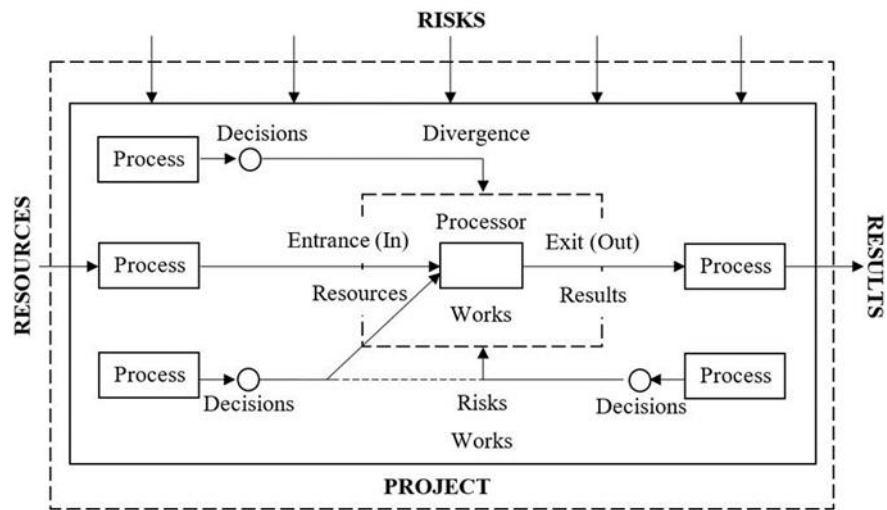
RISKS

Decisions

Divergence

Process

RESOURCES

Process

Entrance (In)

Processor

Exit (Out)

Process

RESULTS

Resources

Works

Results

Process

Process

Decisions

Risks

Decisions

Works

PROJECT